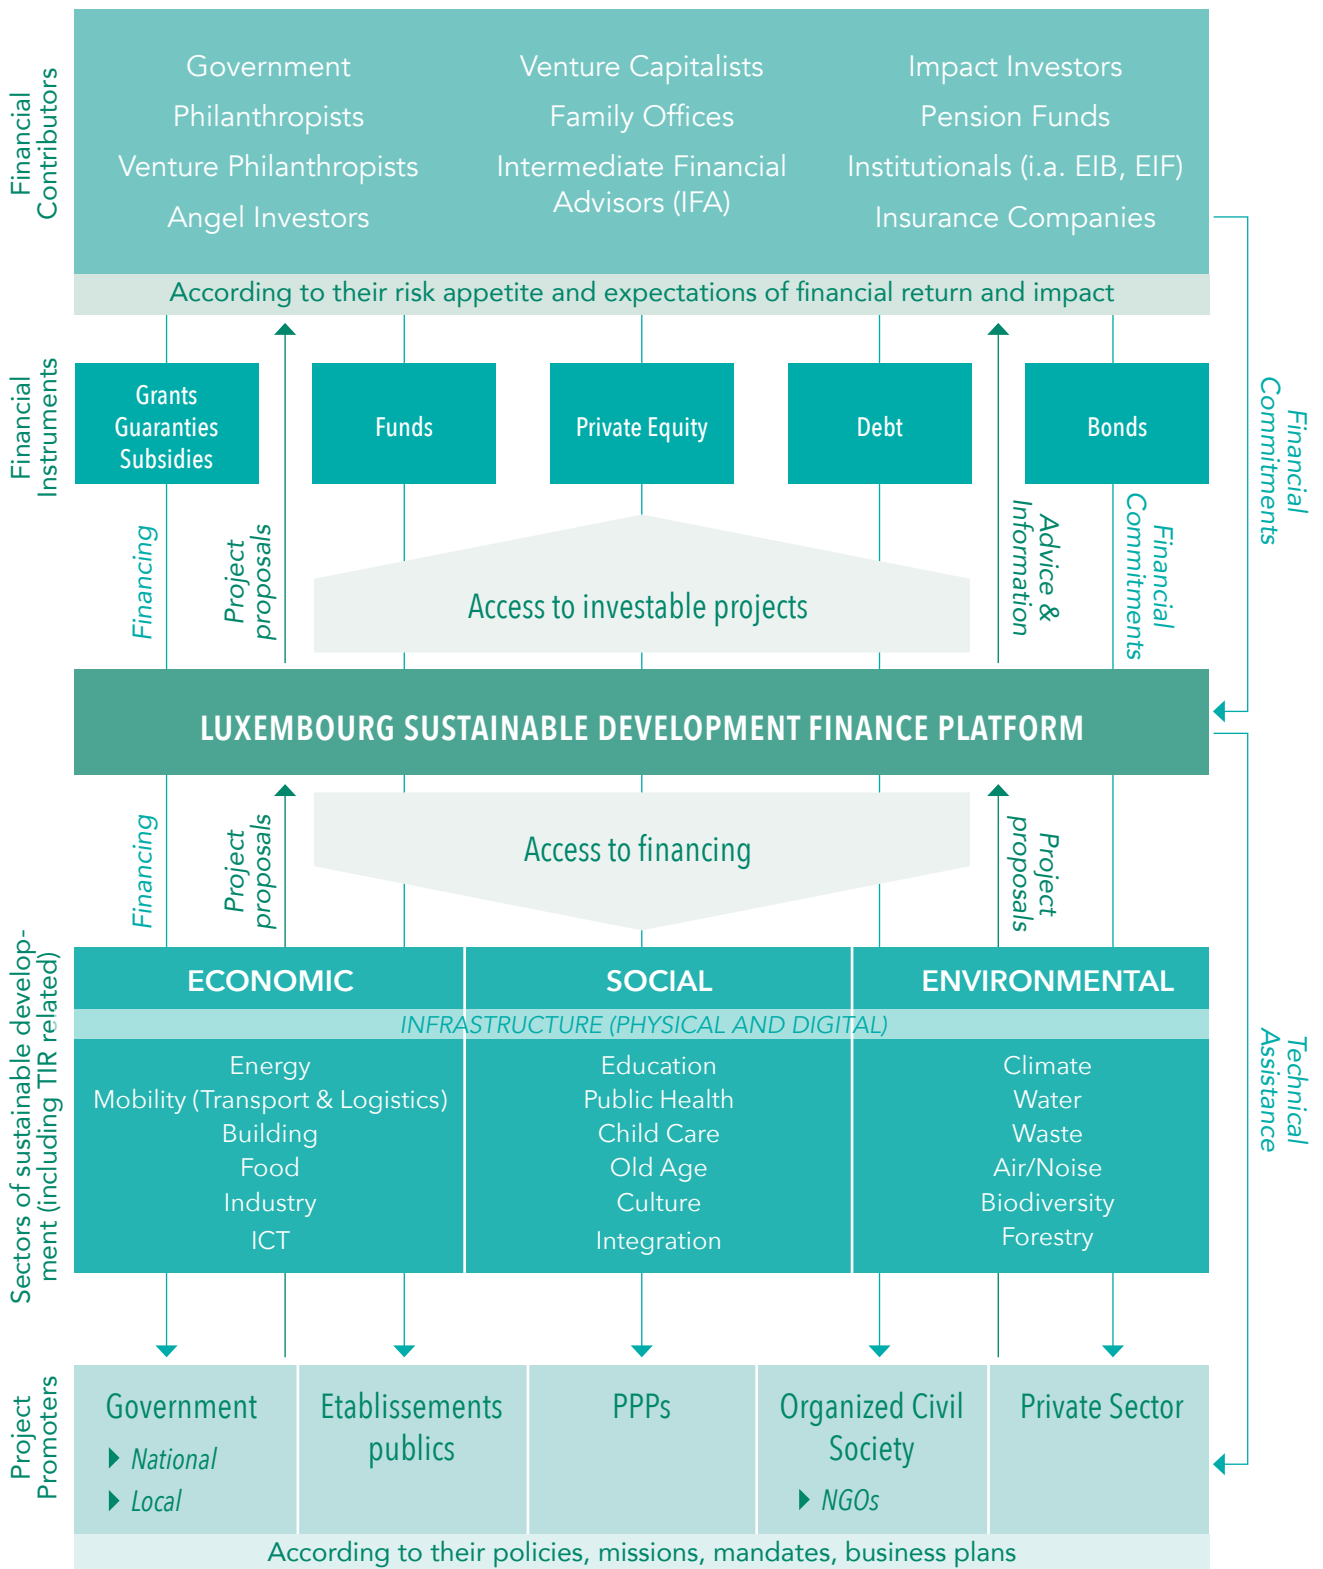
Financial Contributors

Government
Philanthropists
Venture Philanthropists
Angel Investors

Venture Capitalists
Family Offices
Intermediate Financial Advisors (IFA)

Impact Investors
Pension Funds
Institutionals (i.a. EIB, EIF)
Insurance Companies

According to their risk appetite and expectations of financial return and impact

Financial Commitments

Financial Instruments

Grants
Guaranties
Subsidies

Funds

Private Equity

Debt

Bonds

Financing

Project proposals

Access to investable projects

Advice & Information

Financial Commitments

LUXEMBOURG SUSTAINABLE DEVELOPMENT FINANCE PLATFORM

Financing

Project proposals

Access to financing

Project proposals

Technical Assistance

Sectors of sustainable development (including TIR related)

ECONOMIC

SOCIAL

ENVIRONMENTAL

INFRASTRUCTURE (PHYSICAL AND DIGITAL)

Energy
Mobility (Transport & Logistics)
Building
Food
Industry
ICT

Education
Public Health
Child Care
Old Age
Culture
Integration

Climate
Water
Waste
Air/Noise
Biodiversity
Forestry

Project Promoters

Government
National
Local

Etablissements publics

PPPs

Organized Civil Society
NGOs

Private Sector

According to their policies, missions, mandates, business plans